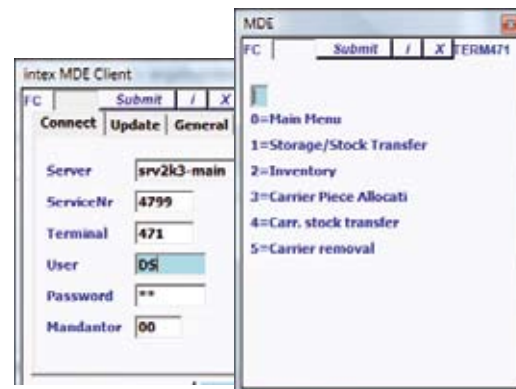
intex MDE Client

FC | Submit | i | X

Connect | Update | General

Server srv2k3-main

ServiceNr 4799

Terminal 471

User DS

Password **

Mandantor 00

MDE

FC | Submit | i | X TERM471

0=Main Menu

1=Storage/Stock Transfer

2=Inventory

3=Carrier Piece Allocati

4=Carr. stock transfer

5=Carrier removal